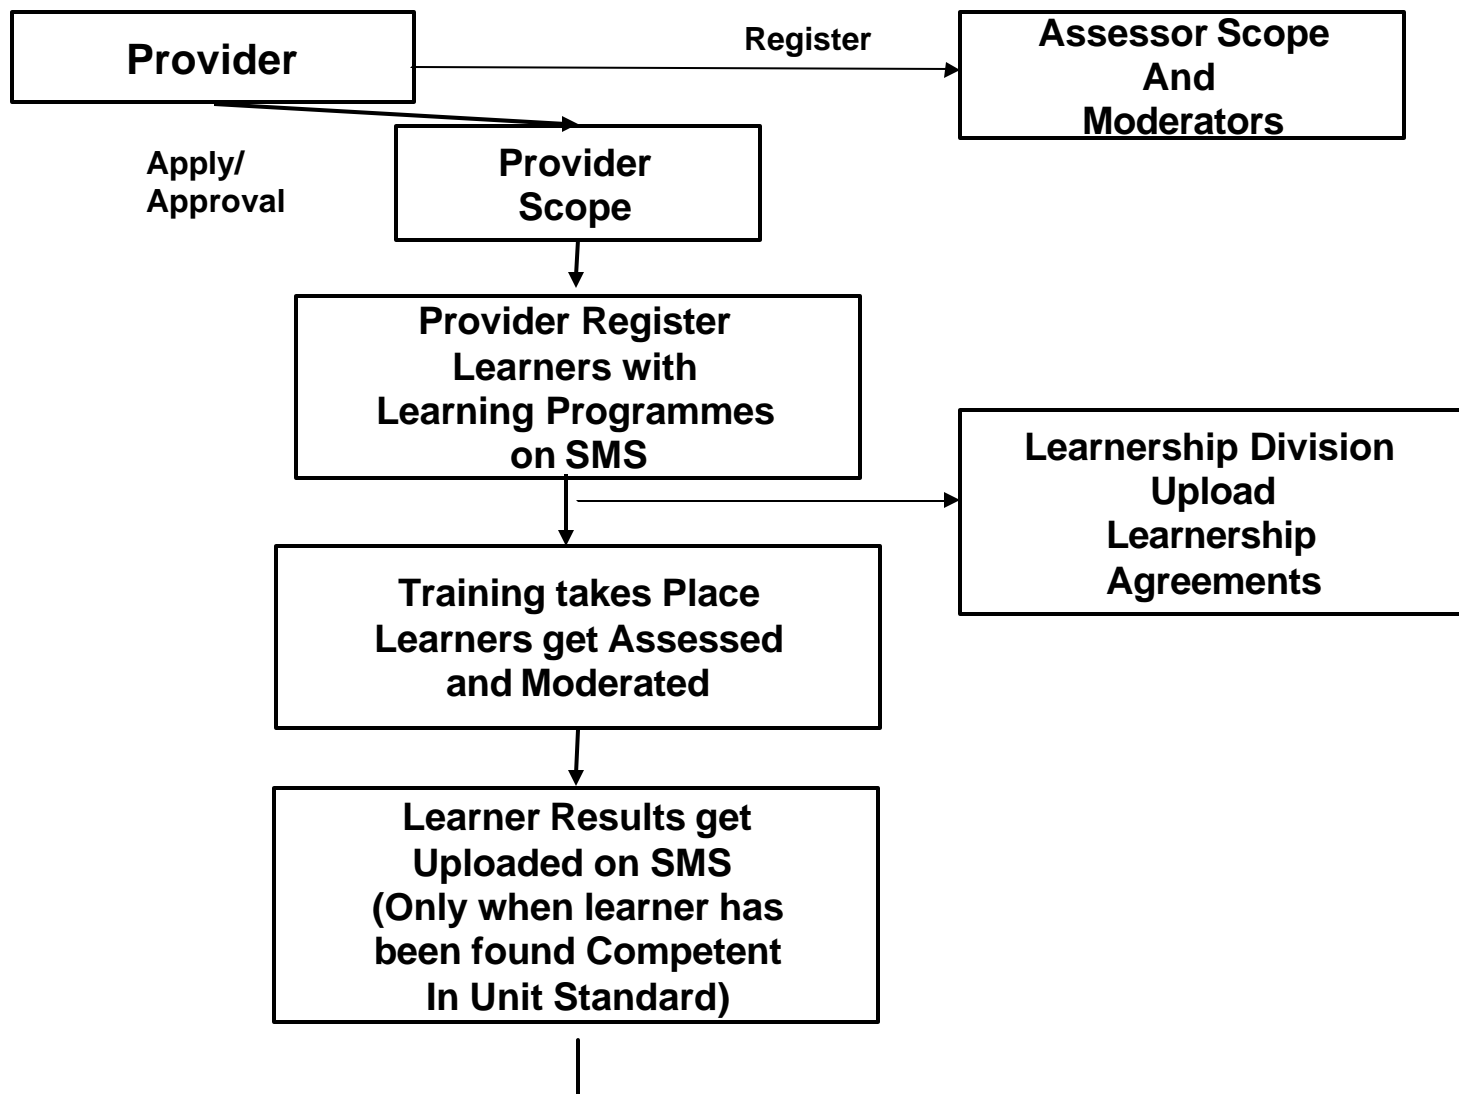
Provider

Register

Assessor Scope And Moderators

Apply/ Approval

Provider Scope

Provider Register Learners with Learning Programmes on SMS

Learnership Division Upload Learnership Agreements

Training takes Place Learners get Assessed and Moderated

Learner Results get Uploaded on SMS (Only when learner has been found Competent In Unit Standard)